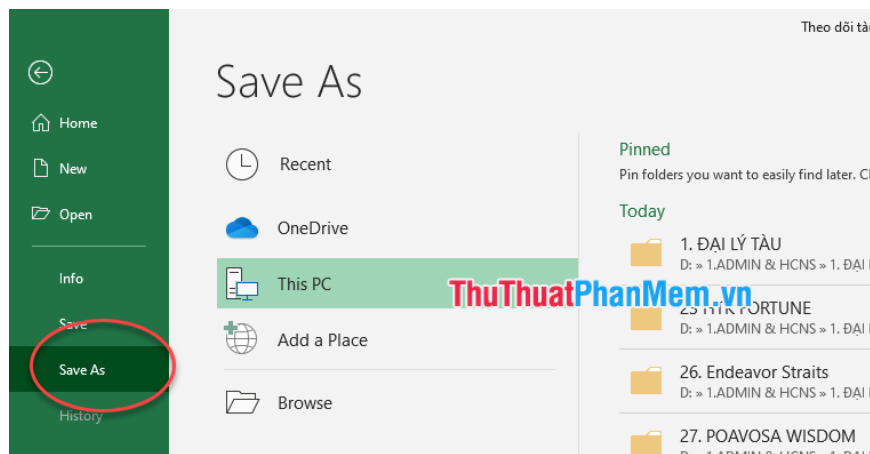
Theo dõi tài

Home

New

Open

Info

Save

Save As

History

Save As

Recent

OneDrive

This PC

Add a Place

Browse

Pinned

Pin folders you want to easily find later. Cl

Today

1. ĐẠI LÝ TÀU

D: » 1.ADMIN & HCNS » 1. ĐẠI

23 HTK FORTUNE

D: » 1.ADMIN & HCNS » 1. ĐẠI

26. Endeavor Straits

D: » 1.ADMIN & HCNS » 1. ĐẠI

27. POAVOSA WISDOM

ThuThuatPhanMem.vn